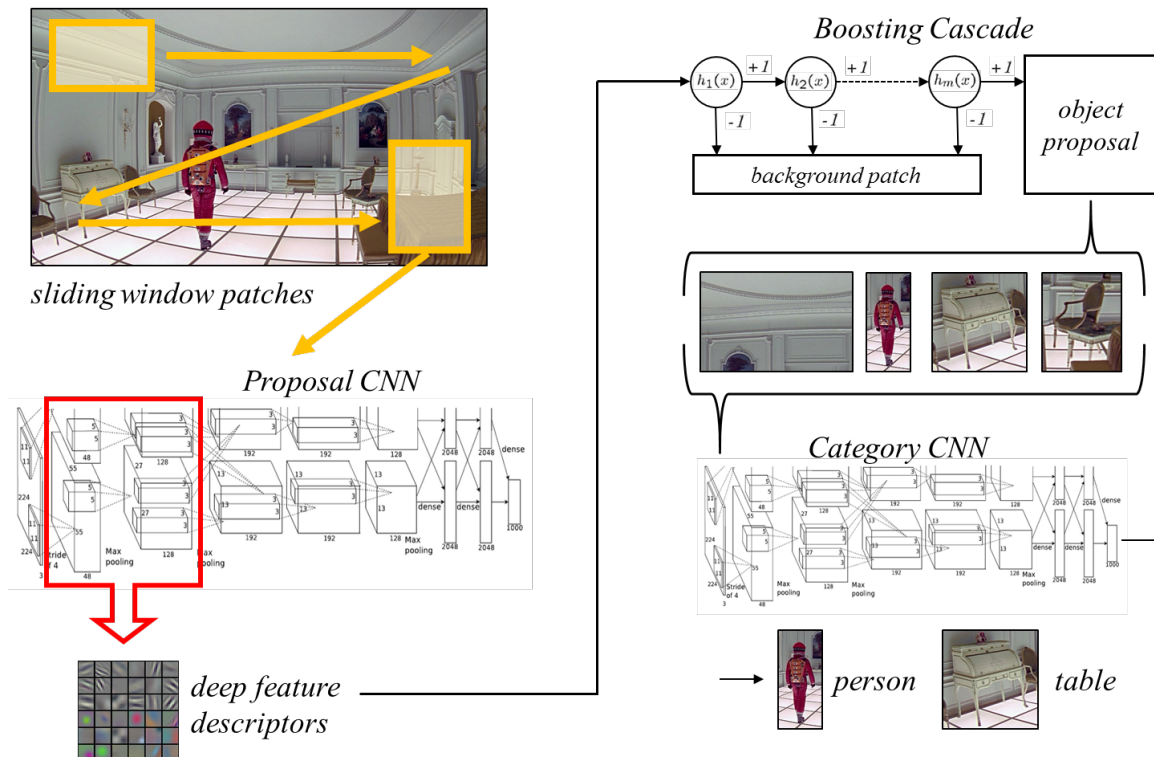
Boosting Cascade

$h_1(x)$ +1 $h_2(x)$ +1 $h_m(x)$ +1

-1 -1 -1

background patch

object proposal

sliding window patches

Proposal CNN

11 11 224 224 11 11 Stride of 4 3 5 5 55 48 5 5 55 48 27 128 3 3 27 3 3 128 Max pooling 3 3 192 13 13 Max pooling 3 3 192 13 13 192 3 3 3 3 192 13 13 128 13 Max pooling dense dense 2048 2048 2048 2048 dense 1000

Category CNN

11 11 224 224 11 11 Stride of 4 3 5 5 55 48 5 5 55 48 27 128 3 3 27 3 3 128 Max pooling 3 3 192 13 13 Max pooling 3 3 192 13 13 192 3 3 3 3 192 13 13 128 13 Max pooling dense dense 2048 2048 2048 2048 dense 1000

deep feature descriptors

person

table